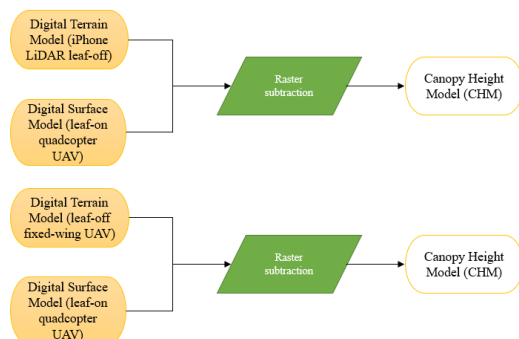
Digital Terrain Model (iPhone LiDAR leaf-off)

Digital Surface Model (leaf-on quadcopter UAV)

Raster subtraction

Canopy Height Model (CHM)

Digital Terrain Model (leaf-off fixed-wing UAV)

Digital Surface Model (leaf-on quadcopter UAV)

Raster subtraction

Canopy Height Model (CHM)